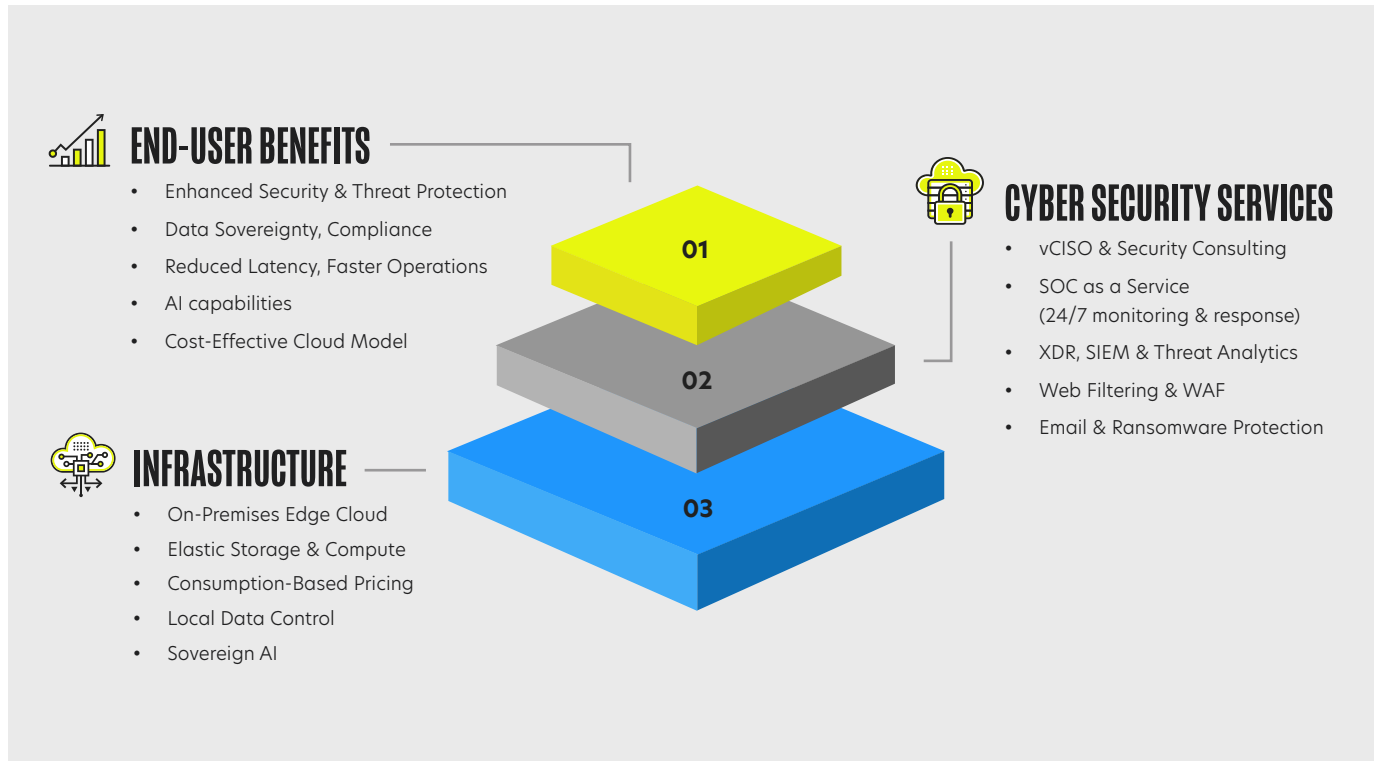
END-USER BENEFITS

- Enhanced Security & Threat Protection
- Data Sovereignty, Compliance
- Reduced Latency, Faster Operations
- AI capabilities
- Cost-Effective Cloud Model

01

02

03

CYBER SECURITY SERVICES

- vCISO & Security Consulting
- SOC as a Service (24/7 monitoring & response)
- XDR, SIEM & Threat Analytics
- Web Filtering & WAF
- Email & Ransomware Protection

INFRASTRUCTURE

- On-Premises Edge Cloud
- Elastic Storage & Compute
- Consumption-Based Pricing
- Local Data Control
- Sovereign AI